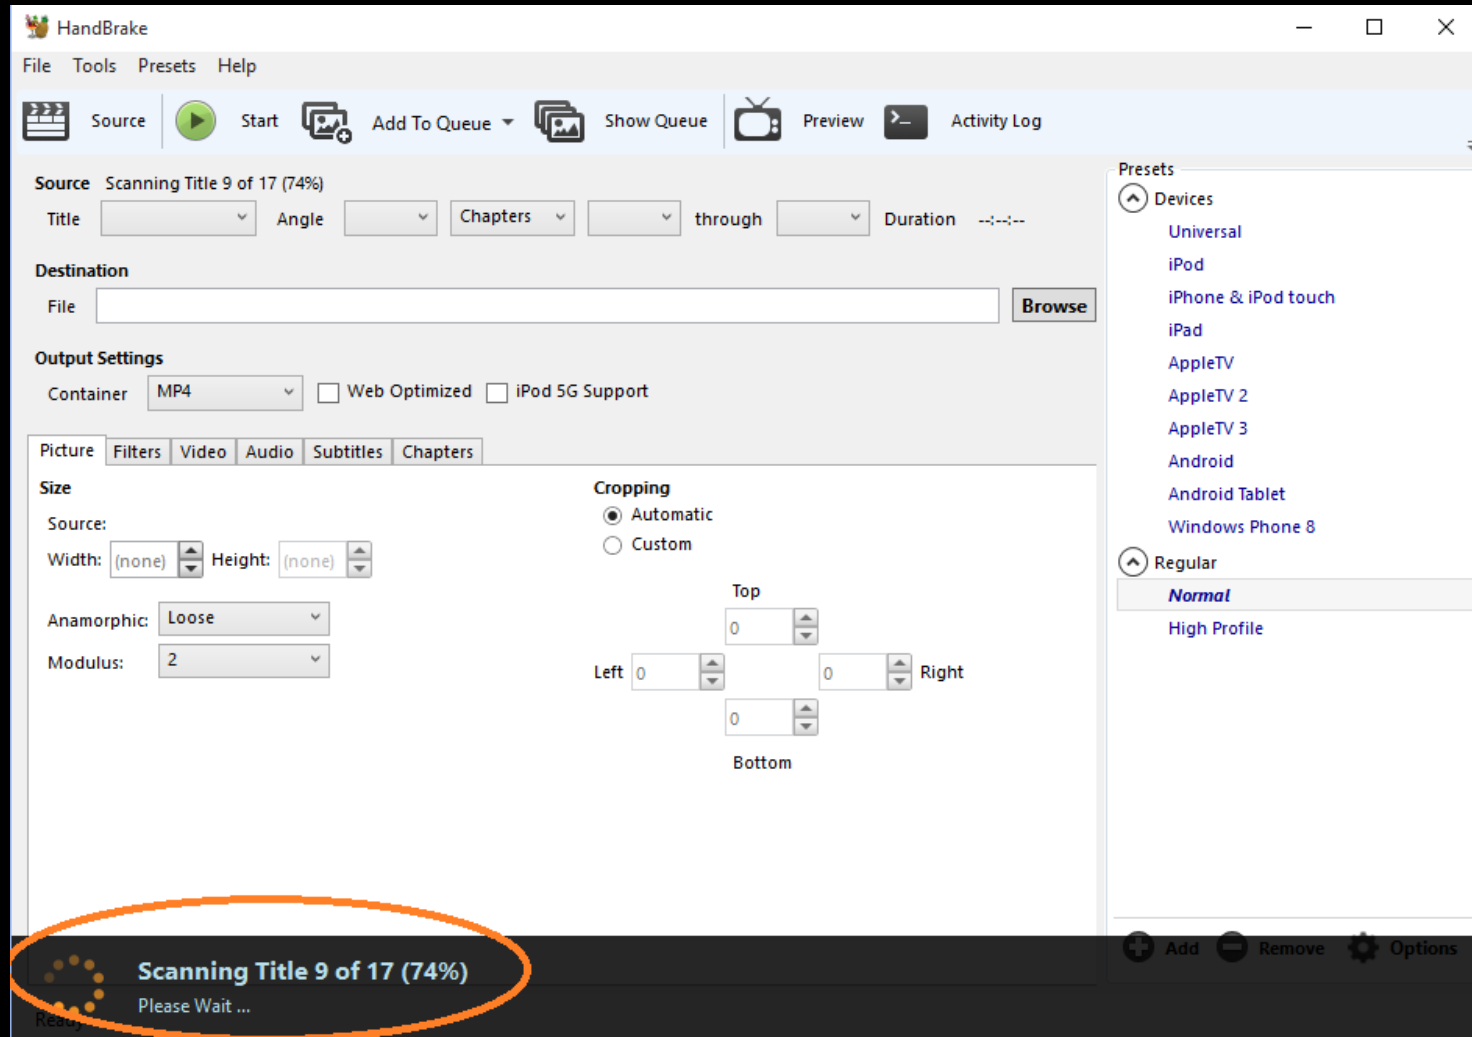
HandBrake

File Tools Presets Help

Source Start Add To Queue Show Queue Preview Activity Log

Source Scanning Title 9 of 17 (74%)

Title Angle Chapters through Duration --:--:--

Destination

File Browse

Output Settings

Container MP4 Web Optimized iPod 5G Support

Picture Filters Video Audio Subtitles Chapters

Size

Source:

Width: (none) Height: (none)

Anamorphic: Loose

Modulus: 2

Cropping

Automatic

Custom

Top

0

Left 0 0 Right

0

Bottom

Presets

Devices

Universal

iPod

iPhone & iPod touch

iPad

AppleTV

AppleTV 2

AppleTV 3

Android

Android Tablet

Windows Phone 8

Regular

Normal

High Profile

Add Remove Options

Scanning Title 9 of 17 (74%)

Please Wait ...

Ready